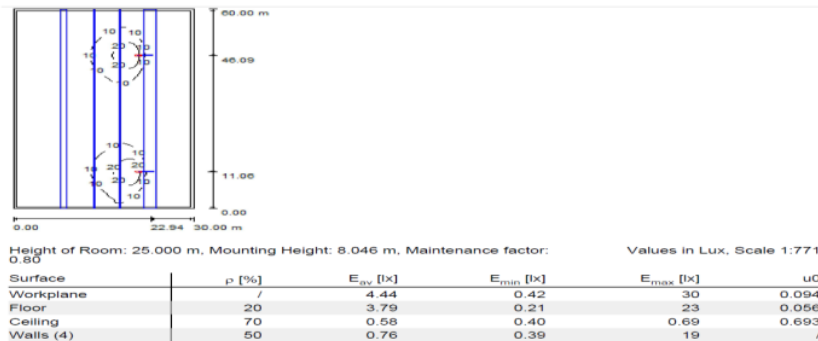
60.00 m

46.09

11.06

0.00

0.00

22.94

30.00 m

10
10
20
10
10
20
10
10

10
10
20
20
10
10
20
10

Height of Room: 25.000 m, Mounting Height: 8.046 m, Maintenance factor: 0.80

Values in Lux, Scale 1:771

| Surface | ρ [%] | $E_{av}$ [lx] | $E_{min}$ [lx] | $E_{max}$ [lx] | u0 |
|---|---|---|---|---|---|
| Workplane | / | 4.44 | 0.42 | 30 | 0.094 |
| Floor | 20 | 3.79 | 0.21 | 23 | 0.056 |
| Ceiling | 70 | 0.58 | 0.40 | 0.69 | 0.693 |
| Walls (4) | 50 | 0.76 | 0.39 | 19 | / |